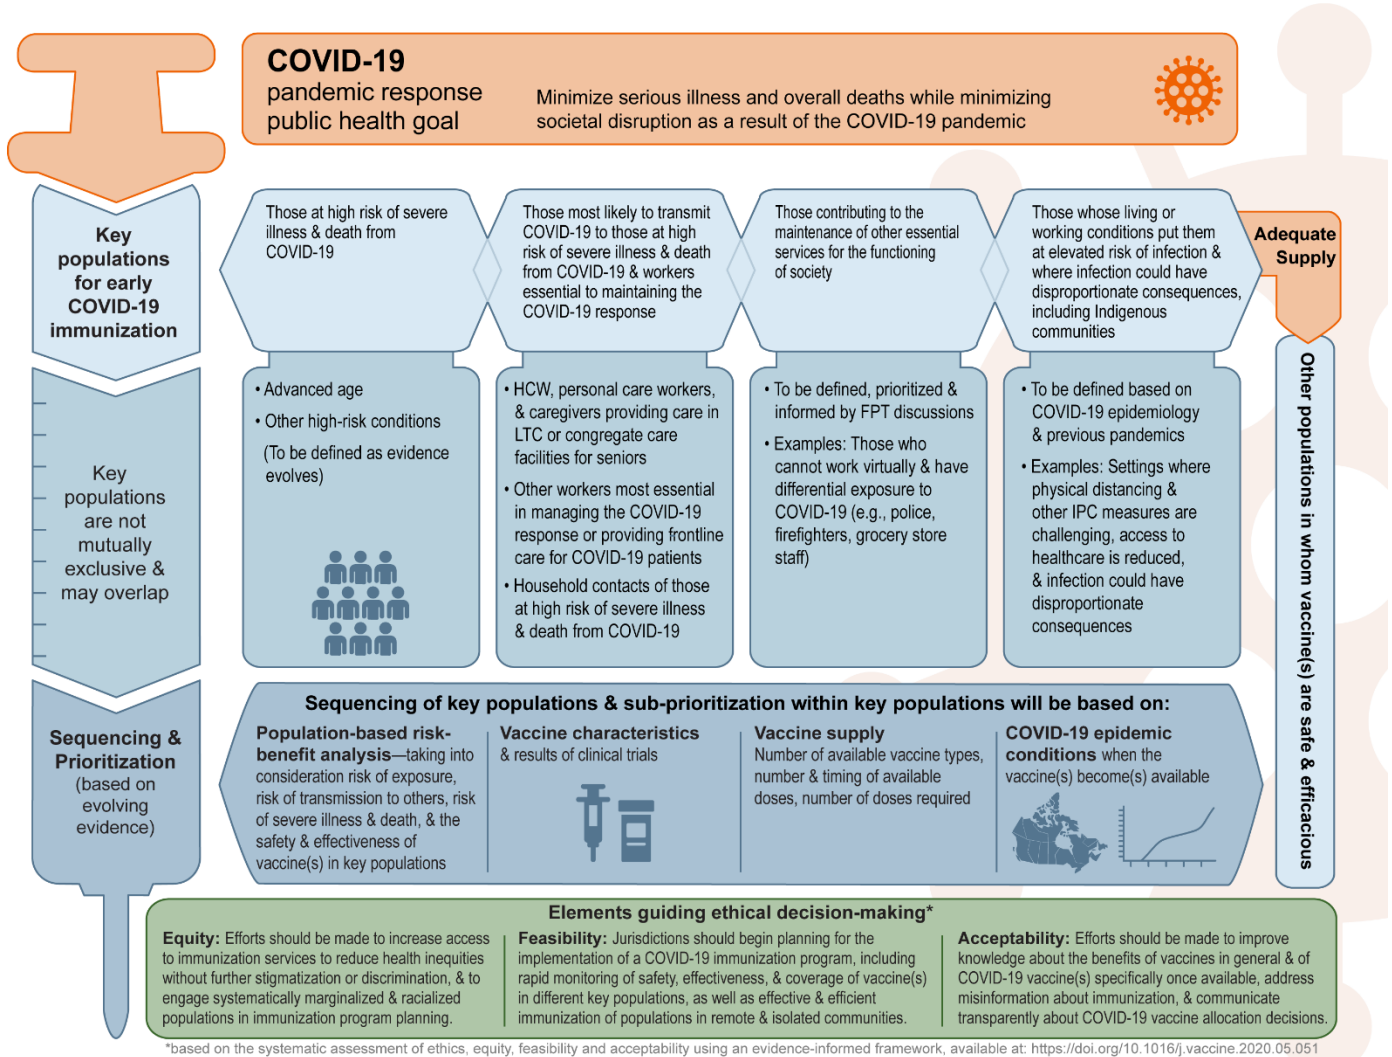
COVID-19
pandemic response
public health goal

Minimize serious illness and overall deaths while minimizing societal disruption as a result of the COVID-19 pandemic

Key populations for early COVID-19 immunization

Those at high risk of severe illness & death from COVID-19

Those most likely to transmit COVID-19 to those at high risk of severe illness & death from COVID-19 & workers essential to maintaining the COVID-19 response

Those contributing to the maintenance of other essential services for the functioning of society

Those whose living or working conditions put them at elevated risk of infection & where infection could have disproportionate consequences, including Indigenous communities

Adequate Supply

Key populations are not mutually exclusive & may overlap

• Advanced age
• Other high-risk conditions
(To be defined as evidence evolves)

• HCW, personal care workers, & caregivers providing care in LTC or congregate care facilities for seniors
• Other workers most essential in managing the COVID-19 response or providing frontline care for COVID-19 patients
• Household contacts of those at high risk of severe illness & death from COVID-19

• To be defined, prioritized & informed by FPT discussions
• Examples: Those who cannot work virtually & have differential exposure to COVID-19 (e.g., police, firefighters, grocery store staff)

• To be defined based on COVID-19 epidemiology & previous pandemics
• Examples: Settings where physical distancing & other IPC measures are challenging, access to healthcare is reduced, & infection could have disproportionate consequences

Other populations in whom vaccine(s) are safe & efficacious

Sequencing & Prioritization (based on evolving evidence)

Sequencing of key populations & sub-prioritization within key populations will be based on:

Population-based risk-benefit analysis—taking into consideration risk of exposure, risk of transmission to others, risk of severe illness & death, & the safety & effectiveness of vaccine(s) in key populations

Vaccine characteristics & results of clinical trials

Vaccine supply Number of available vaccine types, number & timing of available doses, number of doses required

COVID-19 epidemic conditions when the vaccine(s) become(s) available

Elements guiding ethical decision-making*

Equity: Efforts should be made to increase access to immunization services to reduce health inequities without further stigmatization or discrimination, & to engage systematically marginalized & racialized populations in immunization program planning.

Feasibility: Jurisdictions should begin planning for the implementation of a COVID-19 immunization program, including rapid monitoring of safety, effectiveness, & coverage of vaccine(s) in different key populations, as well as effective & efficient immunization of populations in remote & isolated communities.

Acceptability: Efforts should be made to improve knowledge about the benefits of vaccines in general & of COVID-19 vaccine(s) specifically once available, address misinformation about immunization, & communicate transparently about COVID-19 vaccine allocation decisions.

*based on the systematic assessment of ethics, equity, feasibility and acceptability using an evidence-informed framework, available at: https://doi.org/10.1016/j.vaccine.2020.05.051